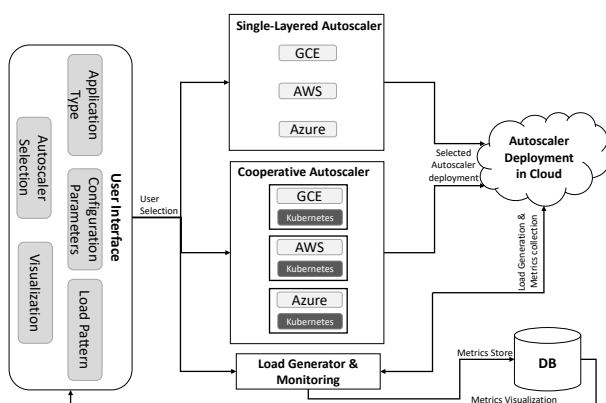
User Interface

Application Type

Configuration Parameters

Load Pattern

Autoscaler Selection

Visualization

User Selection

Single-Layered Autoscaler

GCE

AWS

Azure

Cooperative Autoscaler

GCE

Kubernetes

AWS

Kubernetes

Azure

Kubernetes

Selected Autoscaler deployment

Autoscaler Deployment in Cloud

Load Generation & Metrics collection

Load Generator & Monitoring

Metrics Store

DB

Metrics Visualization